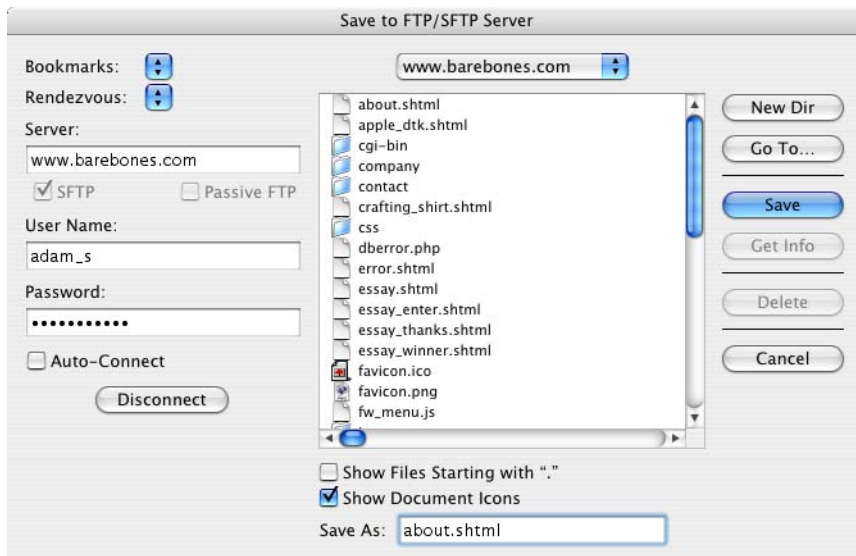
Save to FTP/SFTP Server

Bookmarks:

Rendezvous:

Server:

www.barebones.com

SFTP

Passive FTP

User Name:

adam_s

Password:

•••••••••••

Auto-Connect

Disconnect

www.barebones.com

about.shtml
apple_dtk.shtml
cgi-bin
company
contact
crafting_shirt.shtml
css
dberror.php
error.shtml
essay.shtml
essay_enter.shtml
essay_thanks.shtml
essay_winner.shtml
favicon.ico
favicon.png
fw_menu.js

New Dir

Go To...

Save

Get Info

Delete

Cancel

Show Files Starting with "."

Show Document Icons

Save As: about.shtml